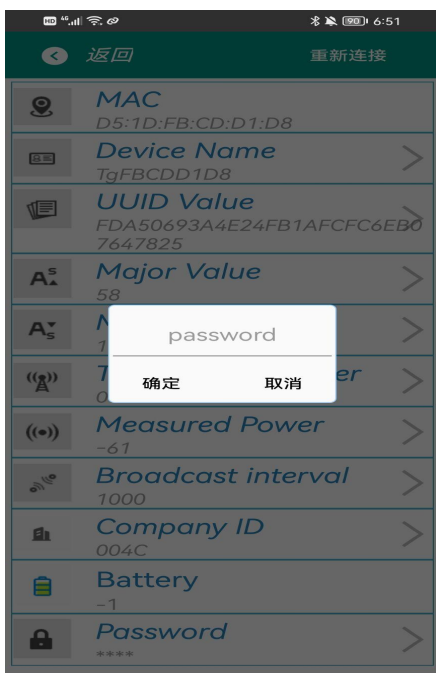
HD 4G 90 6:51

返回 重新连接

MAC
D5:1D:FB:CD:D1:D8

Device Name
TgFBCDD1D8

UUID Value
FDA50693A4E24FB1AFCFC6EB07647825

Major Value
58

M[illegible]
1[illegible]

T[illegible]er
0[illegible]

password

确定 取消

Measured Power
-61

Broadcast interval
1000

Company ID
004C

Battery
-1

Password
****